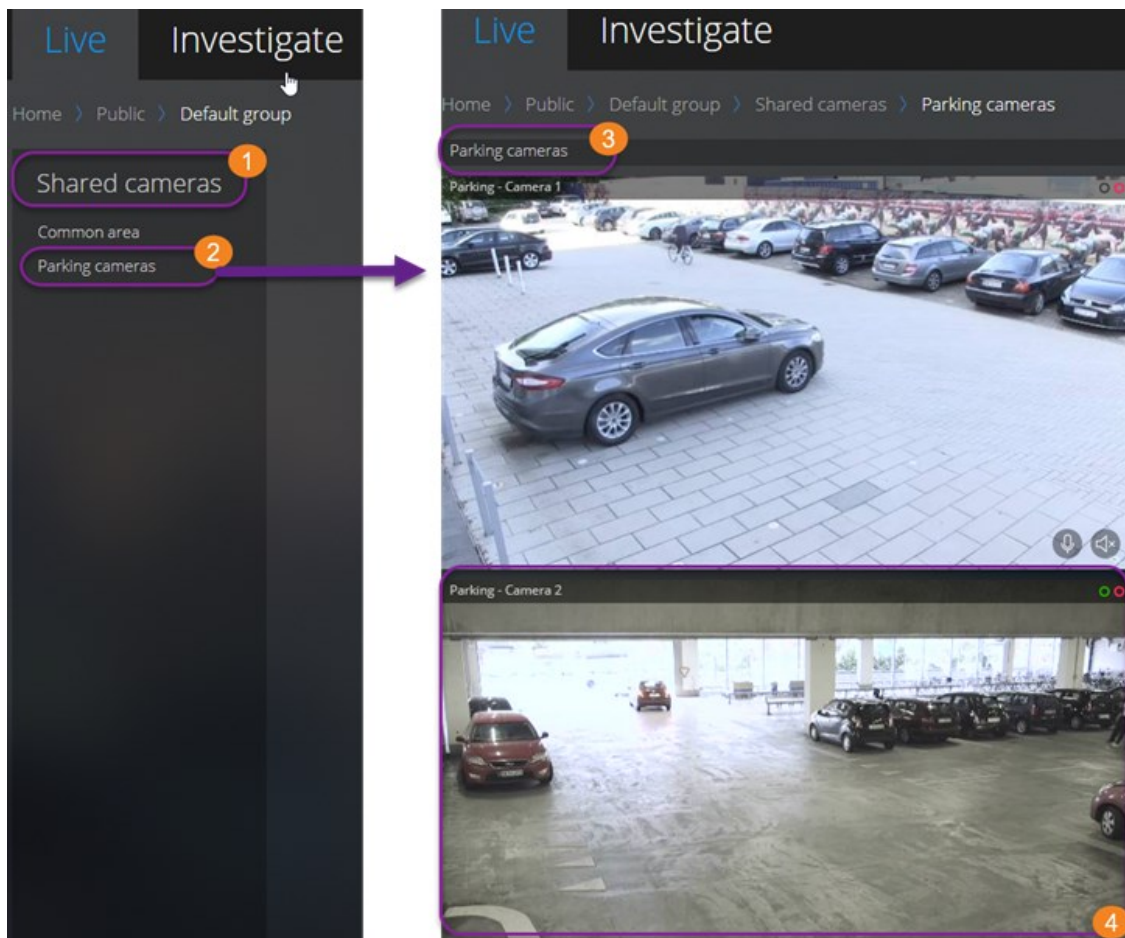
Live Investigate

Home 〉 Public 〉 Default group

1
Shared cameras

Common area
2
Parking cameras

Live Investigate

Home 〉 Public 〉 Default group 〉 Shared cameras 〉 Parking cameras

Parking cameras 3

Parking - Camera 1

Parking - Camera 2

4